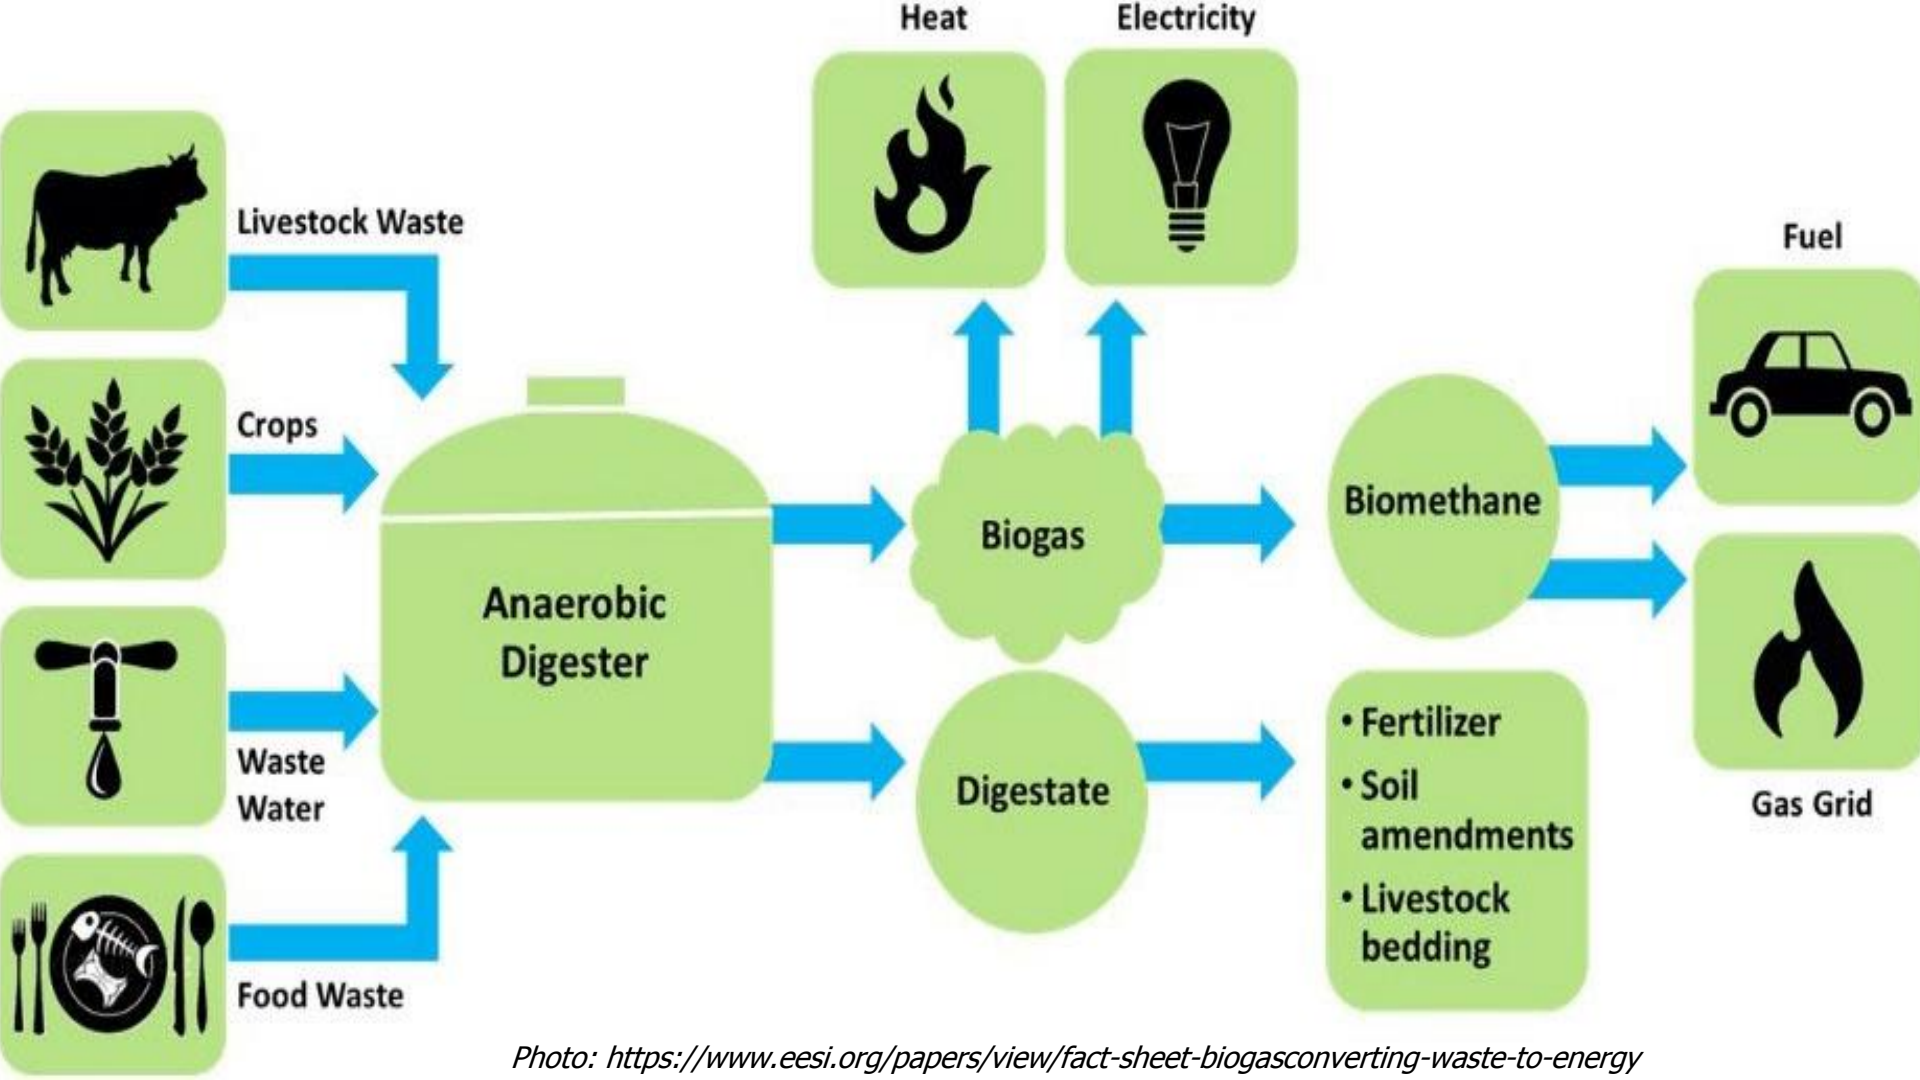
Heat

Electricity

Livestock Waste

Crops

Waste Water

Food Waste

Anaerobic Digester

Biogas

Digestate

Biomethane

Fuel

Gas Grid

• Fertilizer
• Soil amendments
• Livestock bedding

Photo: https://www.eesi.org/papers/view/fact-sheet-biogasconverting-waste-to-energy